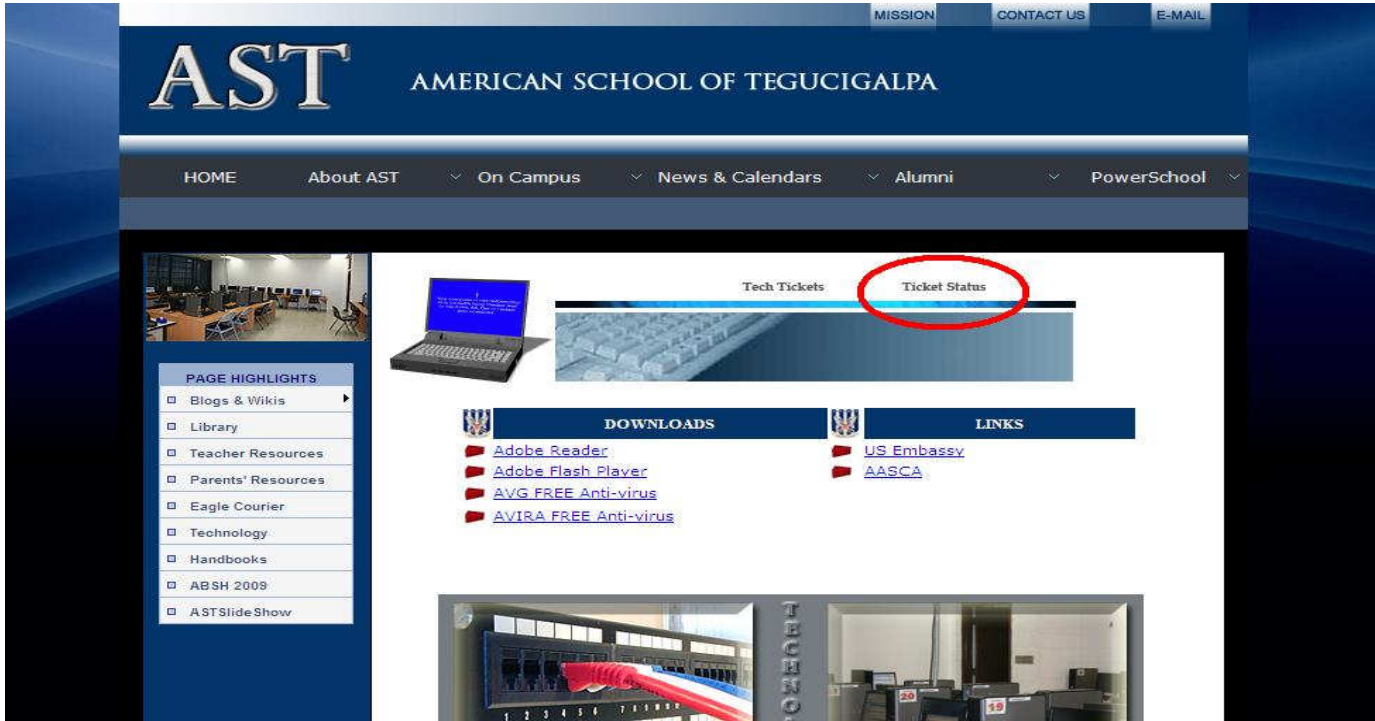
MISSION CONTACT US E-MAIL

AST

AMERICAN SCHOOL OF TEGUCIGALPA

HOME About AST On Campus News & Calendars Alumni PowerSchool

PAGE HIGHLIGHTS
Blogs & Wikis
Library
Teacher Resources
Parents' Resources
Eagle Courier
Technology
Handbooks
ABSH 2009
ASTSlideShow

Tech Tickets Ticket Status

DOWNLOADS
Adobe Reader
Adobe Flash Player
AVG FREE Anti-virus
AVIRA FREE Anti-virus

LINKS
US Embassy
AASCA

TECHNO

20 19